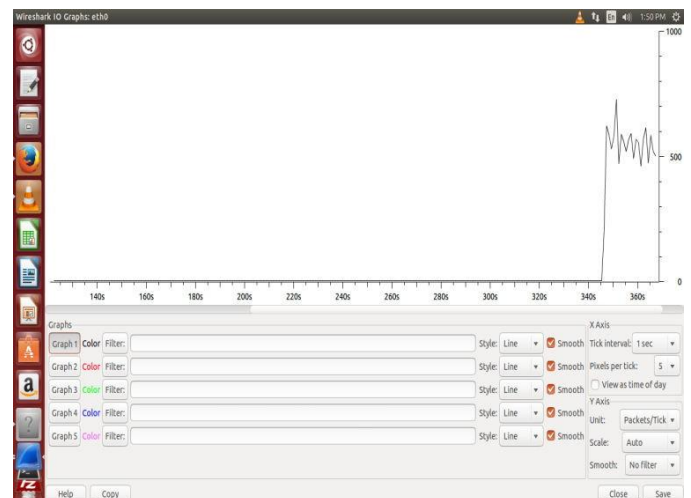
Wireshark IO Graphs: eth0

En 1:50 PM

1000

500

0

140s 160s 180s 200s 220s 240s 260s 280s 300s 320s 340s 360s

Graphs

Graph 1 Color Filter: Style: Line Smooth

Graph 2 Color Filter: Style: Line Smooth

Graph 3 Color Filter: Style: Line Smooth

Graph 4 Color Filter: Style: Line Smooth

Graph 5 Color Filter: Style: Line Smooth

X Axis

Tick interval: 1 sec

Pixels per tick: 5

View as time of day

Y Axis

Unit: Packets/Tick

Scale: Auto

Smooth: No filter

Help Copy Close Save